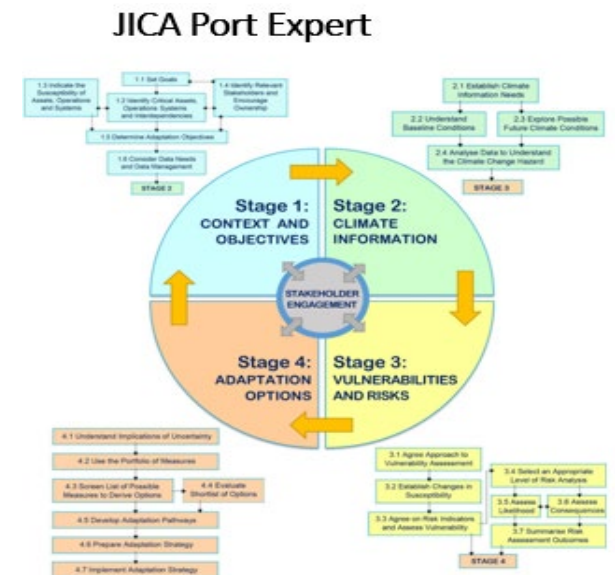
JICA Port Expert

1.1 Set Goals

1.3 Indicate the Susceptibility of Assets, Operations and Systems

1.2 Identify Critical Assets, Operations Systems and Interdependencies

1.4 Identify Relevant Stakeholders and Encourage Ownership

1.5 Determine Adaptation Objectives

1.6 Consider Data Needs and Data Management

STAGE 2

2.1 Establish Climate Information Needs

2.2 Understand Baseline Conditions

2.3 Explore Possible Future Climate Conditions

2.4 Analyse Data to Understand the Climate Change Hazard

STAGE 3

Stage 1: CONTEXT AND OBJECTIVES

Stage 2: CLIMATE INFORMATION

STAKEHOLDER ENGAGEMENT

Stage 4: ADAPTATION OPTIONS

Stage 3: VULNERABILITIES AND RISKS

4.1 Understand Implications of Uncertainty

4.2 Use the Portfolio of Measures

4.3 Screen List of Possible Measures to Derive Options

4.4 Evaluate Shortlist of Options

4.5 Develop Adaptation Pathways

4.6 Prepare Adaptation Strategy

4.7 Implement Adaptation Strategy

3.1 Agree Approach to Vulnerability Assessment

3.2 Establish Changes in Susceptibility

3.3 Agree on Risk Indicators and Assess Vulnerability

3.4 Select an Appropriate Level of Risk Analysis

3.5 Assess Likelihood

3.6 Assess Consequences

3.7 Summarise Risk Assessment Outcomes

STAGE 4